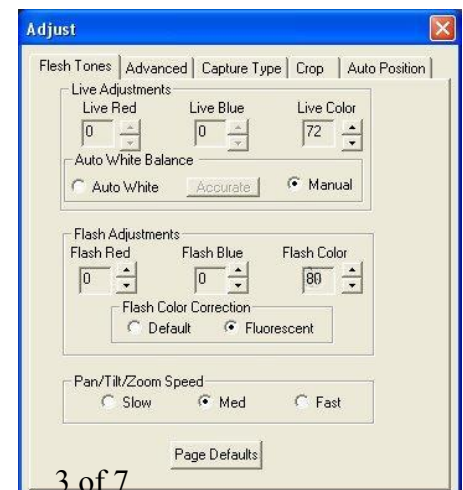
Adjust

Flesh Tones | Advanced | Capture Type | Crop | Auto Position

Live Adjustments
Live Red 0
Live Blue 0
Live Color 72

Auto White Balance
Auto White
Accurate
Manual

Flash Adjustments
Flash Red 0
Flash Blue 0
Flash Color 80

Flash Color Correction
Default
Fluorescent

Pan/Tilt/Zoom Speed
Slow
Med
Fast

Page Defaults

3 of 7